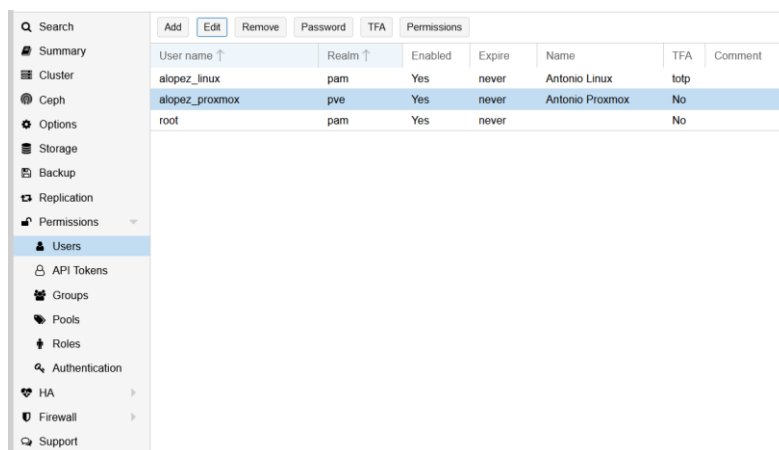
Search
Summary
Cluster
Ceph
Options
Storage
Backup
Replication
Permissions
Users
API Tokens
Groups
Pools
Roles
Authentication
HA
Firewall
Support

Add | Edit | Remove | Password | TFA | Permissions

| User name ↑ | Realm ↑ | Enabled | Expire | Name | TFA | Comment |
|---|---|---|---|---|---|---|
| alopez_linux | pam | Yes | never | Antonio Linux | totp | |
| alopez_proxmox | pve | Yes | never | Antonio Proxmox | No | |
| root | pam | Yes | never | | No | |